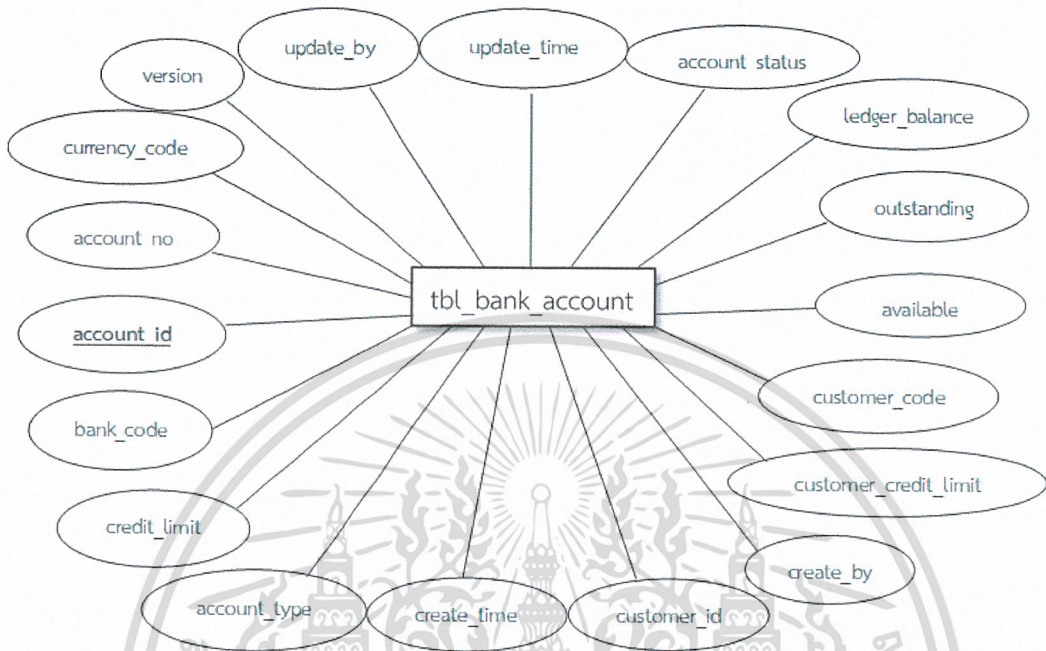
update_by
update_time
version
account_status
ledger_balance
currency_code
outstanding
account_no
tbl_bank_account
account_id
available
customer_code
bank_code
customer_credit_limit
credit_limit
create_by
account_type
create_time
customer_id